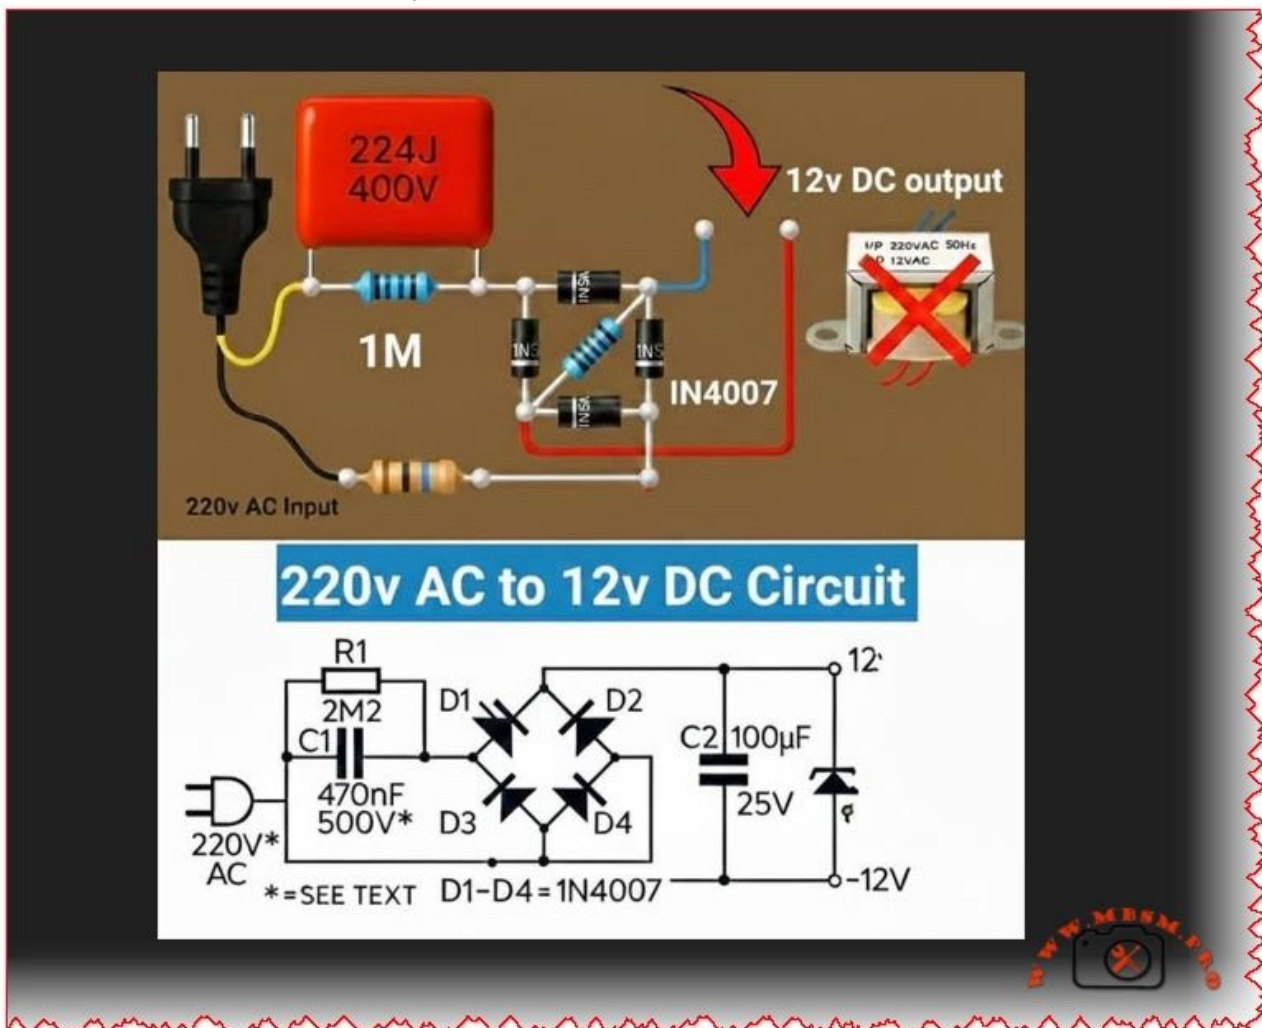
224J
400V

12v DC output

I/P 220VAC 50Hz
O/P 12VAC

1M

1N5
1N5
1N5
1N5

IN4007

220v AC Input

220v AC to 12v DC Circuit

R1
2M2
C1
470nF
500V*
220V*
AC
*=SEE TEXT
D1
D2
D3
D4
D1-D4=1N4007
C2 100µF
25V
12'
-12V

WWW.MBSM.PRO